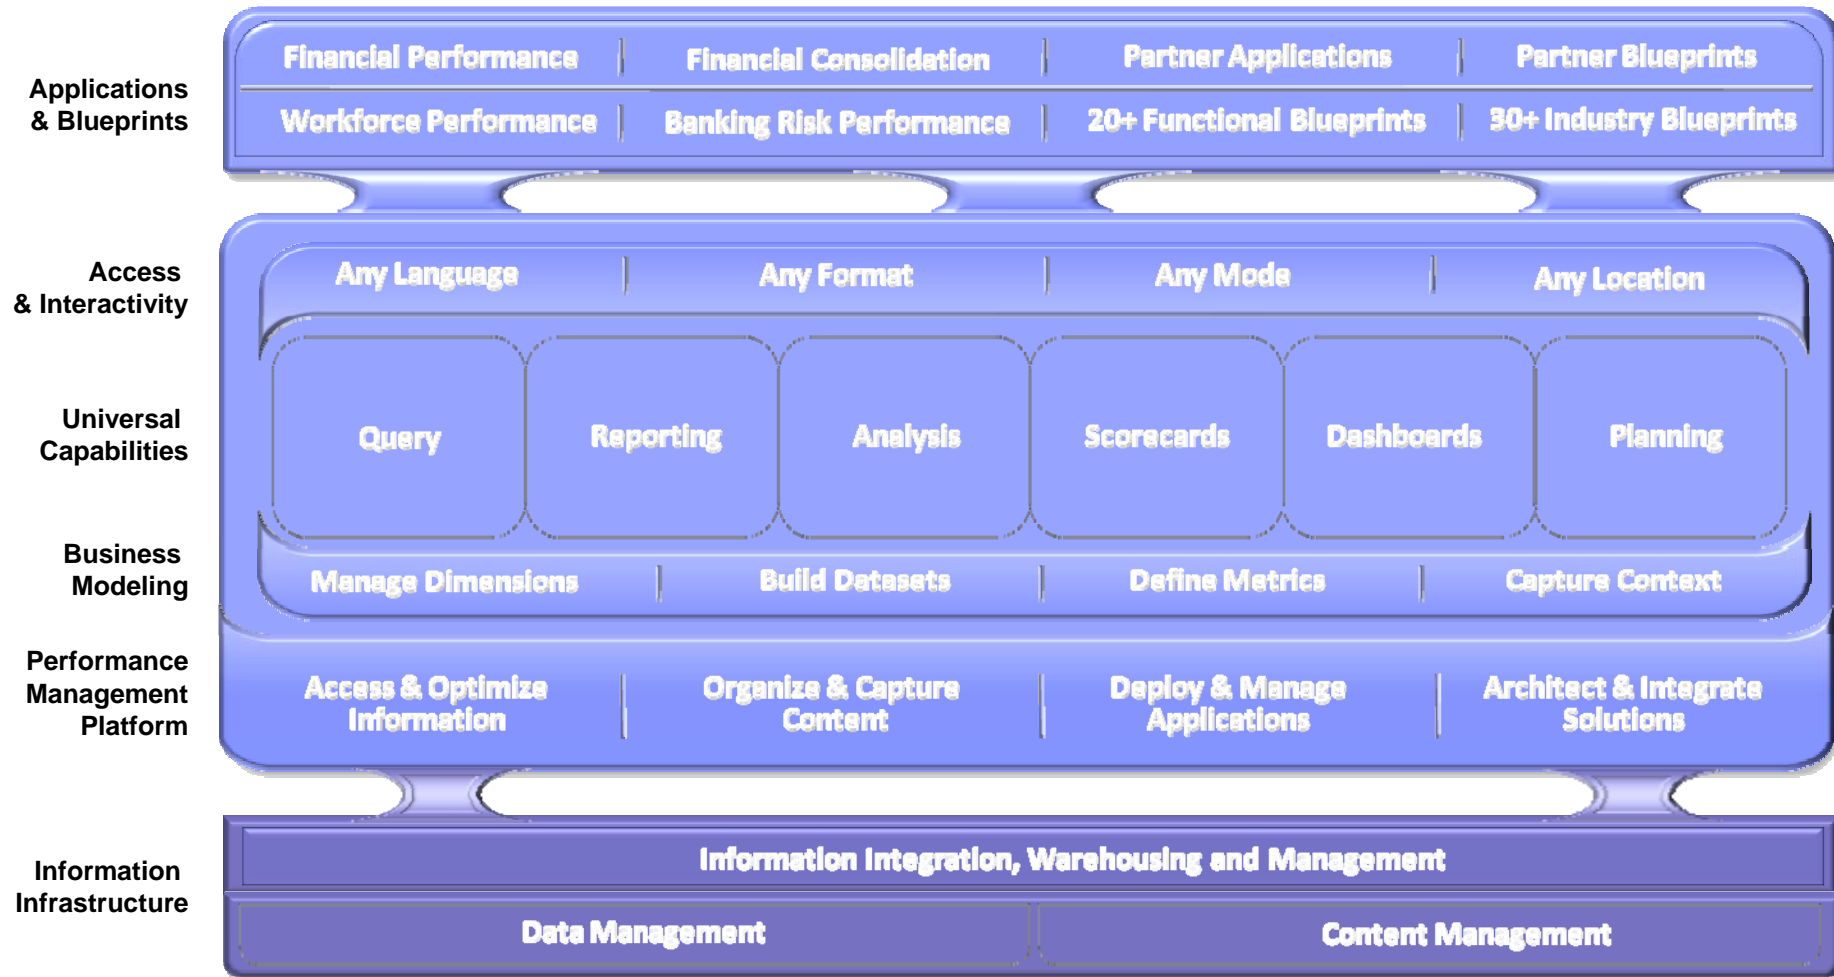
Applications & Blueprints

Financial Performance | Financial Consolidation | Partner Applications | Partner Blueprints

Workforce Performance | Banking Risk Performance | 20+ Functional Blueprints | 30+ Industry Blueprints

Access & Interactivity

Any Language | Any Format | Any Mode | Any Location

Universal Capabilities

Query

Reporting

Analysis

Scorecards

Dashboards

Planning

Business Modeling

Manage Dimensions | Build Datasets | Define Metrics | Capture Context

Performance Management Platform

Access & Optimize Information | Organize & Capture Content | Deploy & Manage Applications | Architect & Integrate Solutions

Information Infrastructure

Information Integration, Warehousing and Management

Data Management

Content Management